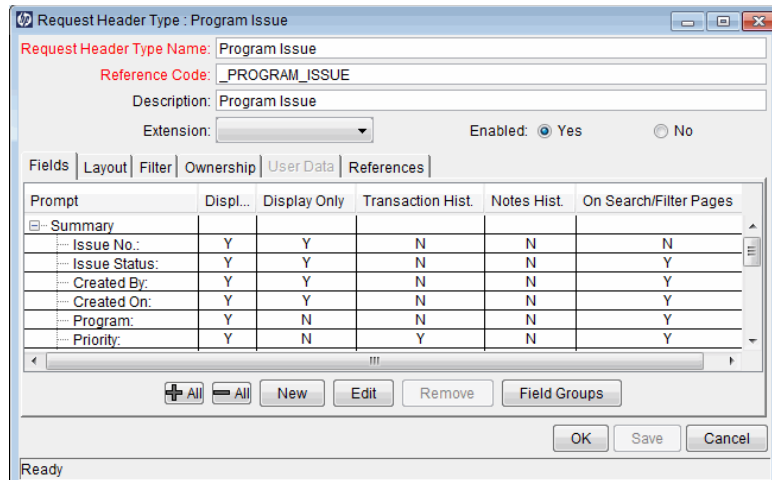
Request Header Type : Program Issue

Request Header Type Name: Program Issue

Reference Code: _PROGRAM_ISSUE

Description: Program Issue

Extension:

Enabled: Yes No

Fields | Layout | Filter | Ownership | User Data | References

| Prompt | Displ... | Display Only | Transaction Hist. | Notes Hist. | On Search/Filter Pages |
|---|---|---|---|---|---|
| Summary | | | | | |
| Issue No.: | Y | Y | N | N | N |
| Issue Status: | Y | Y | N | N | Y |
| Created By: | Y | Y | N | N | Y |
| Created On: | Y | Y | N | N | Y |
| Program: | Y | N | N | N | Y |
| Priority: | Y | N | Y | N | Y |

All All New Edit Remove Field Groups

OK Save Cancel

Ready